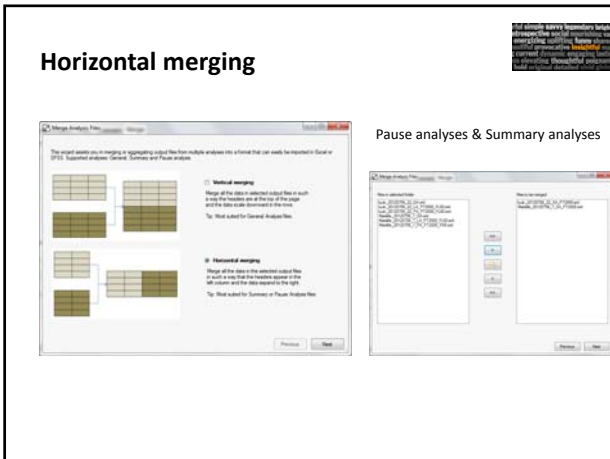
Horizontal merging

Merge Analysis Files

The wizard assists you in merging or aggregating output files from multiple analyses into a format that can easily be imported in Excel or SPSS. Supported analyses: General, Summary and Pause analysis.

Vertical merging

Merge all the data in selected output files in such a way that the headers are all at the top of the page and the data scale downward in the rows.

Tip: Most suited for General Analysis files.

Horizontal merging

Merge all the data in the selected output files in such a way that the headers appear in the left column and the data expand to the right.

Tip: Most suited for Summary or Pause Analysis files.

Previous Next

Pause analyses & Summary analyses

Merge Analysis Files

Files in selected folder

Files to be merged

Previous Next